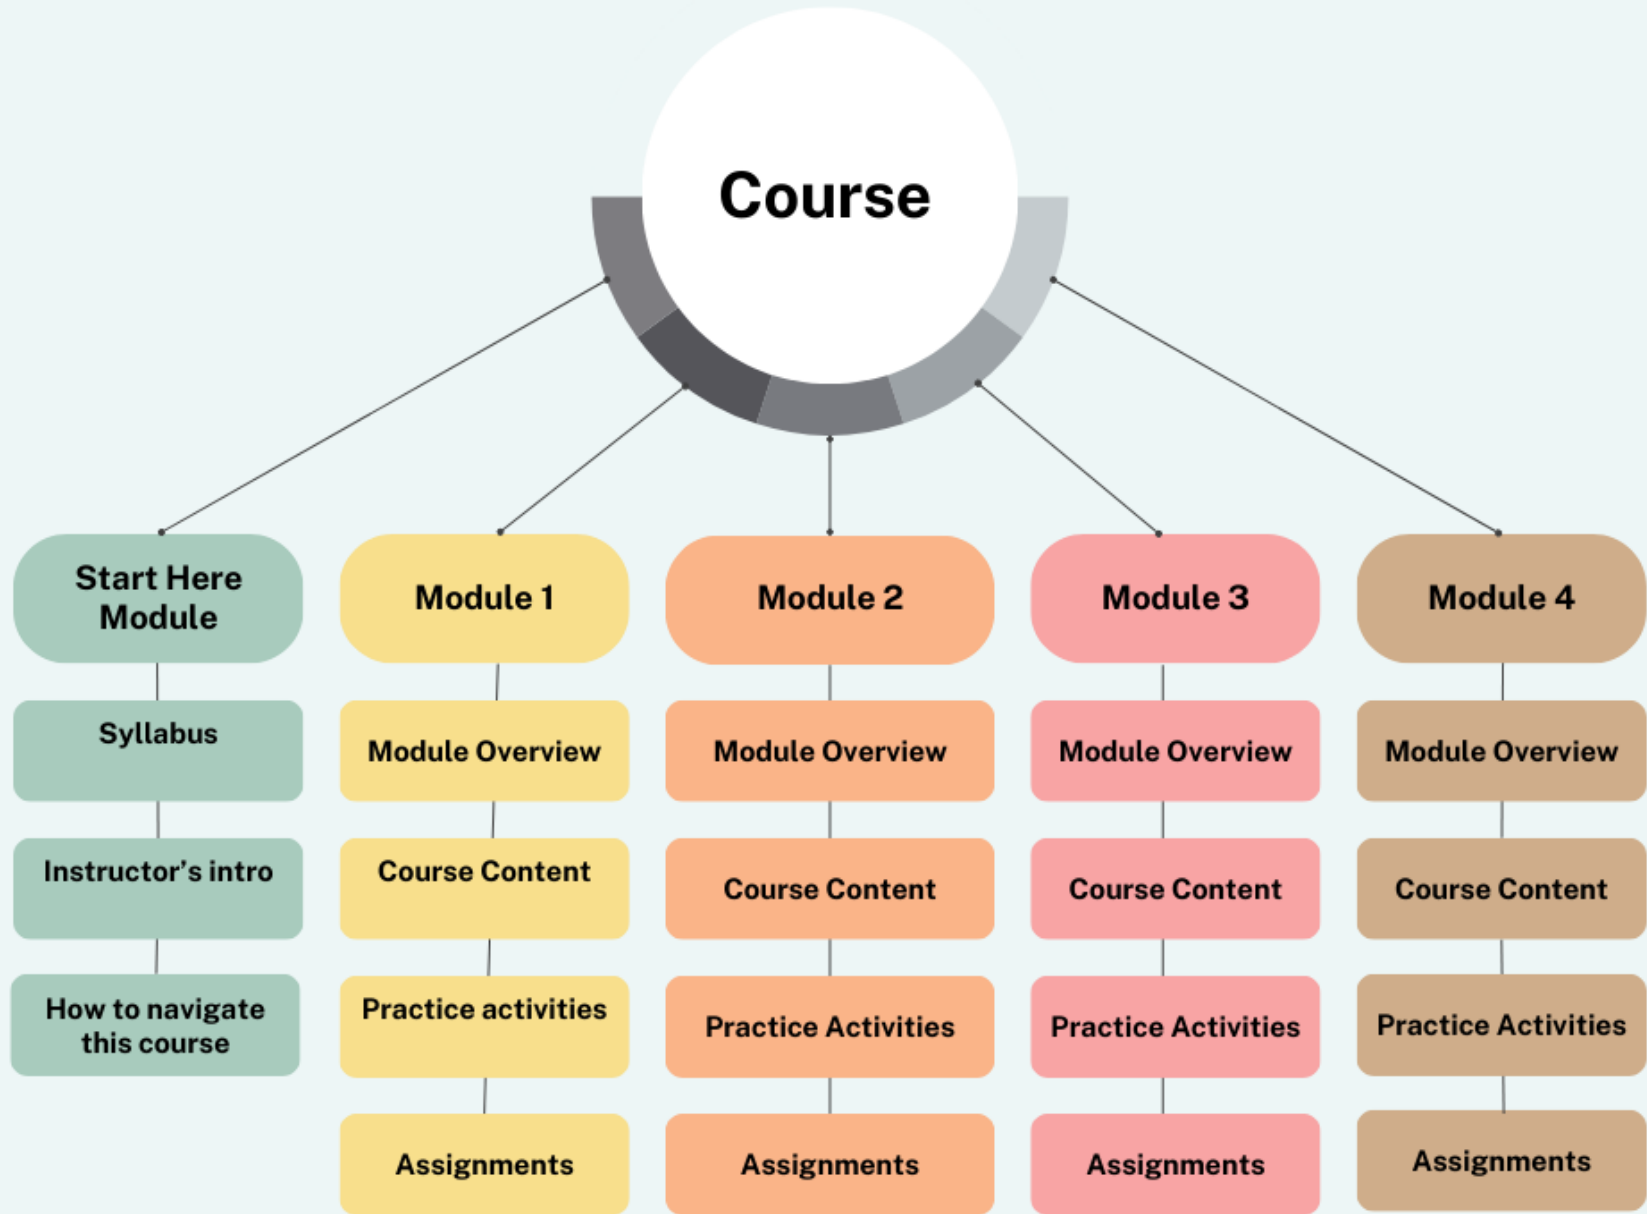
Course

Start Here Module

Syllabus

Instructor’s intro

How to navigate this course

Module 1

Module Overview

Course Content

Practice activities

Assignments

Module 2

Module Overview

Course Content

Practice Activities

Assignments

Module 3

Module Overview

Course Content

Practice Activities

Assignments

Module 4

Module Overview

Course Content

Practice Activities

Assignments